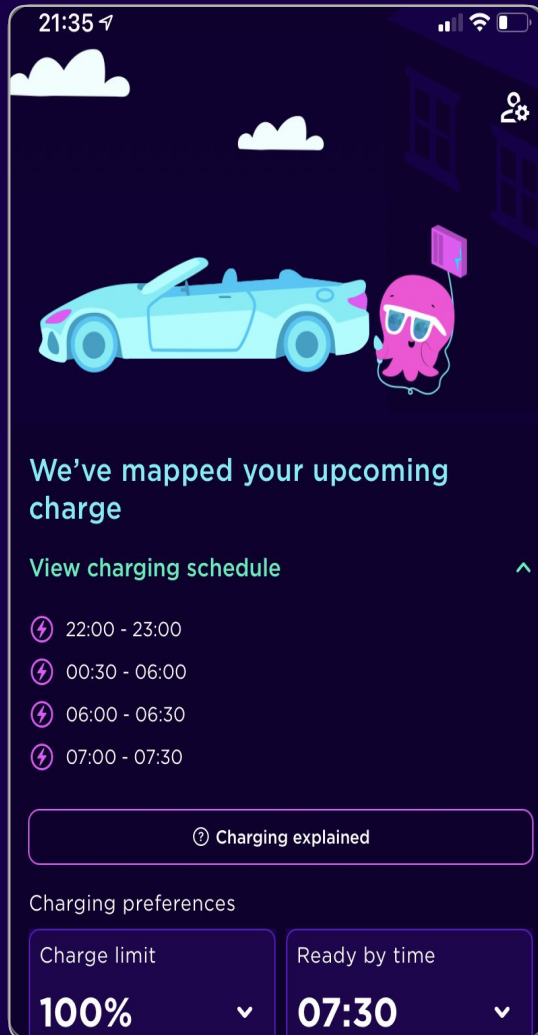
21:35

We've mapped your upcoming charge

View charging schedule

22:00 - 23:00

00:30 - 06:00

06:00 - 06:30

07:00 - 07:30

Charging explained

Charging preferences

Charge limit

100%

Ready by time

07:30